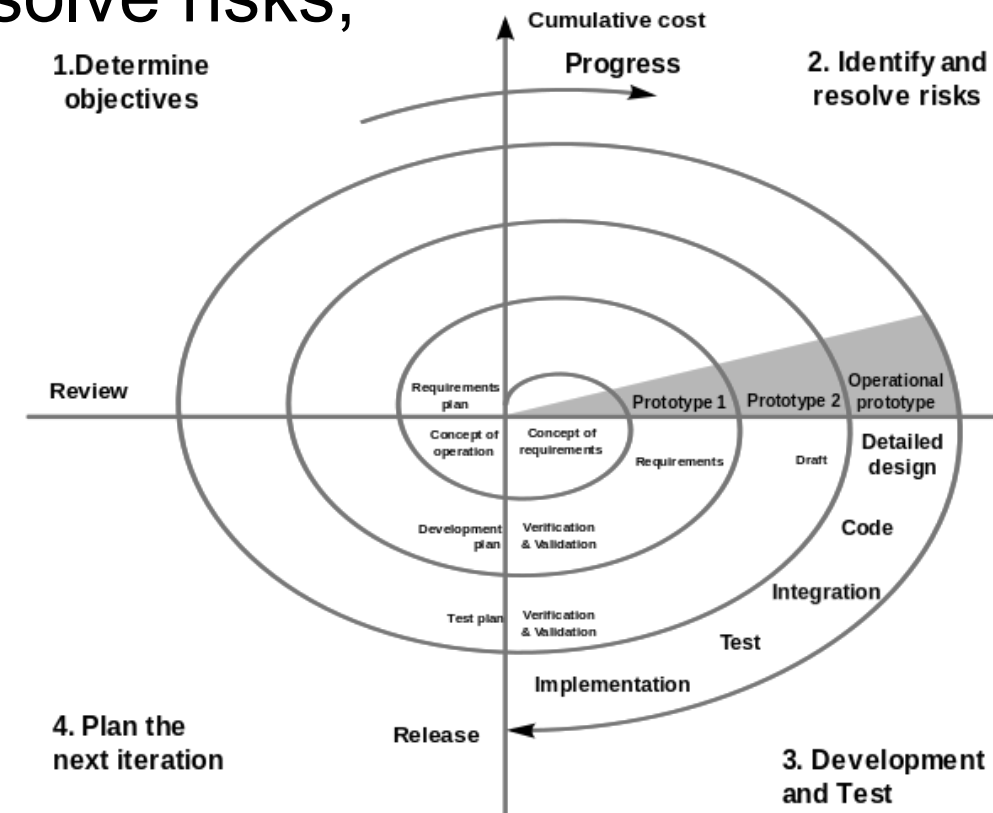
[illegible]solve risks,

Cumulative cost

1.Determine objectives

Progress

2. Identify and resolve risks

Review

Requirements plan

Prototype 1

Prototype 2

Operational prototype

Concept of operation

Concept of requirements

Requirements

Draft

Detailed design

Development plan

Verification & Validation

Code

Test plan

Verification & Validation

Integration

Test

Implementation

4. Plan the next iteration

Release

3. Development and Test